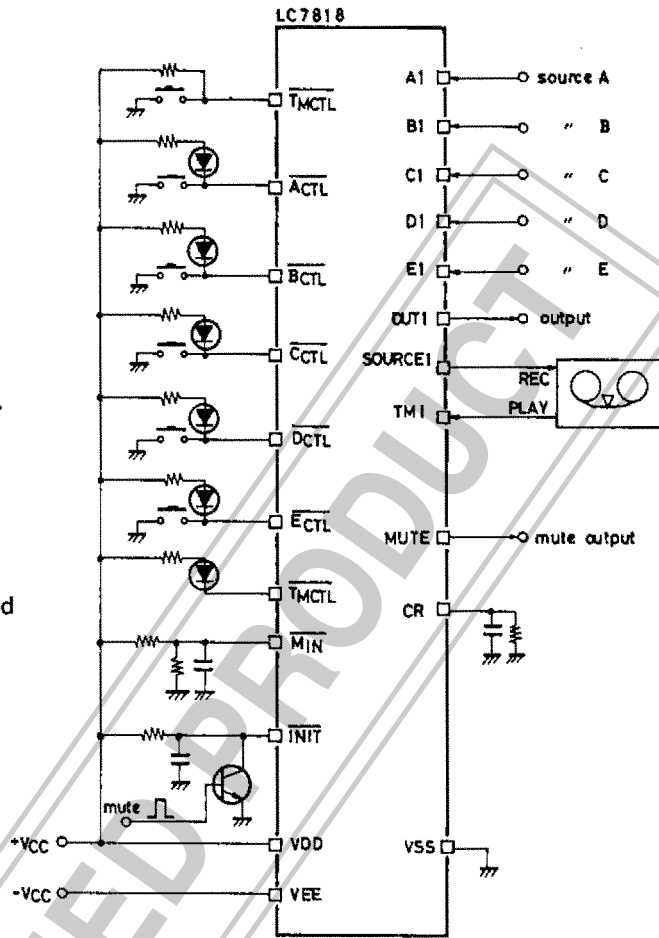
LC7818

$\overline{T_{MCTL}}$

$\overline{A_{CTL}}$

$\overline{B_{CTL}}$

$\overline{C_{CTL}}$

$\overline{D_{CTL}}$

$\overline{E_{CTL}}$

$\overline{T_{MCTL}}$

$\overline{M_{IN}}$

$\overline{INIT}$

mute

+VCC

VDD

-VCC

VEE

A1 source A

B1 〃 B

C1 〃 C

D1 〃 D

E1 〃 E

OUT1 output

SOURCE1

REC

TM1

PLAY

MUTE mute output

CR

VSS

d

ED PRODUCT